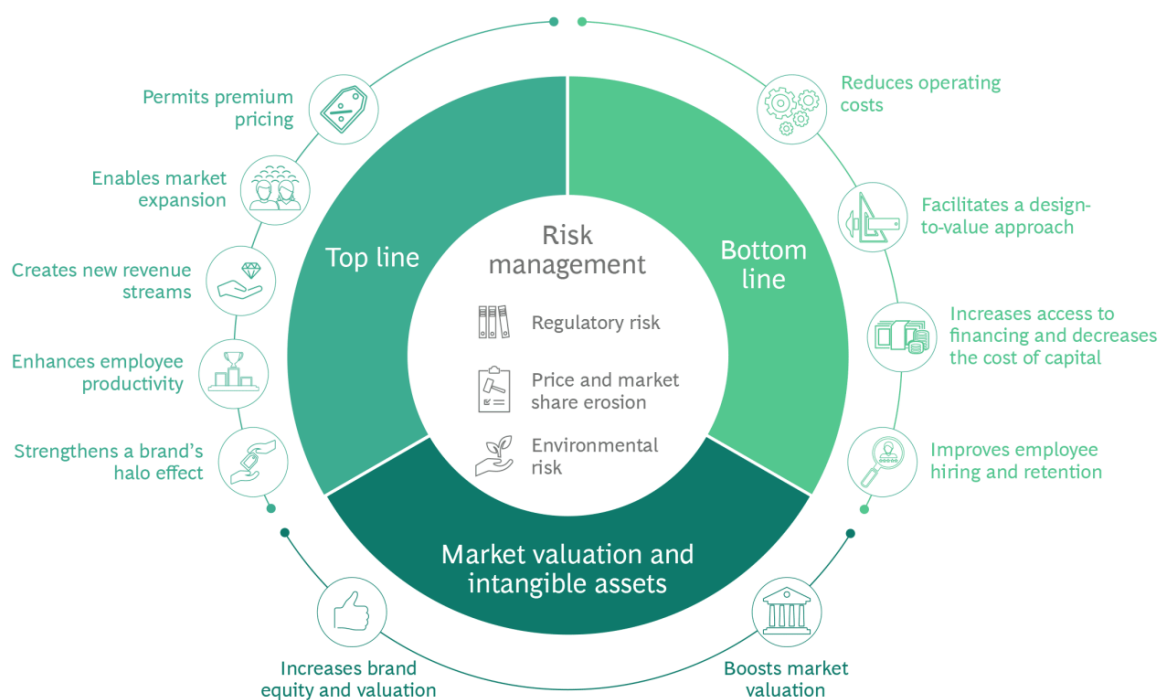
Permits premium pricing

Enables market expansion

Creates new revenue streams

Enhances employee productivity

Strengthens a brand's halo effect

Top line

Risk management

Regulatory risk

Price and market share erosion

Environmental risk

Bottom line

Reduces operating costs

Facilitates a design-to-value approach

Increases access to financing and decreases the cost of capital

Improves employee hiring and retention

Market valuation and intangible assets

Increases brand equity and valuation

Boosts market valuation